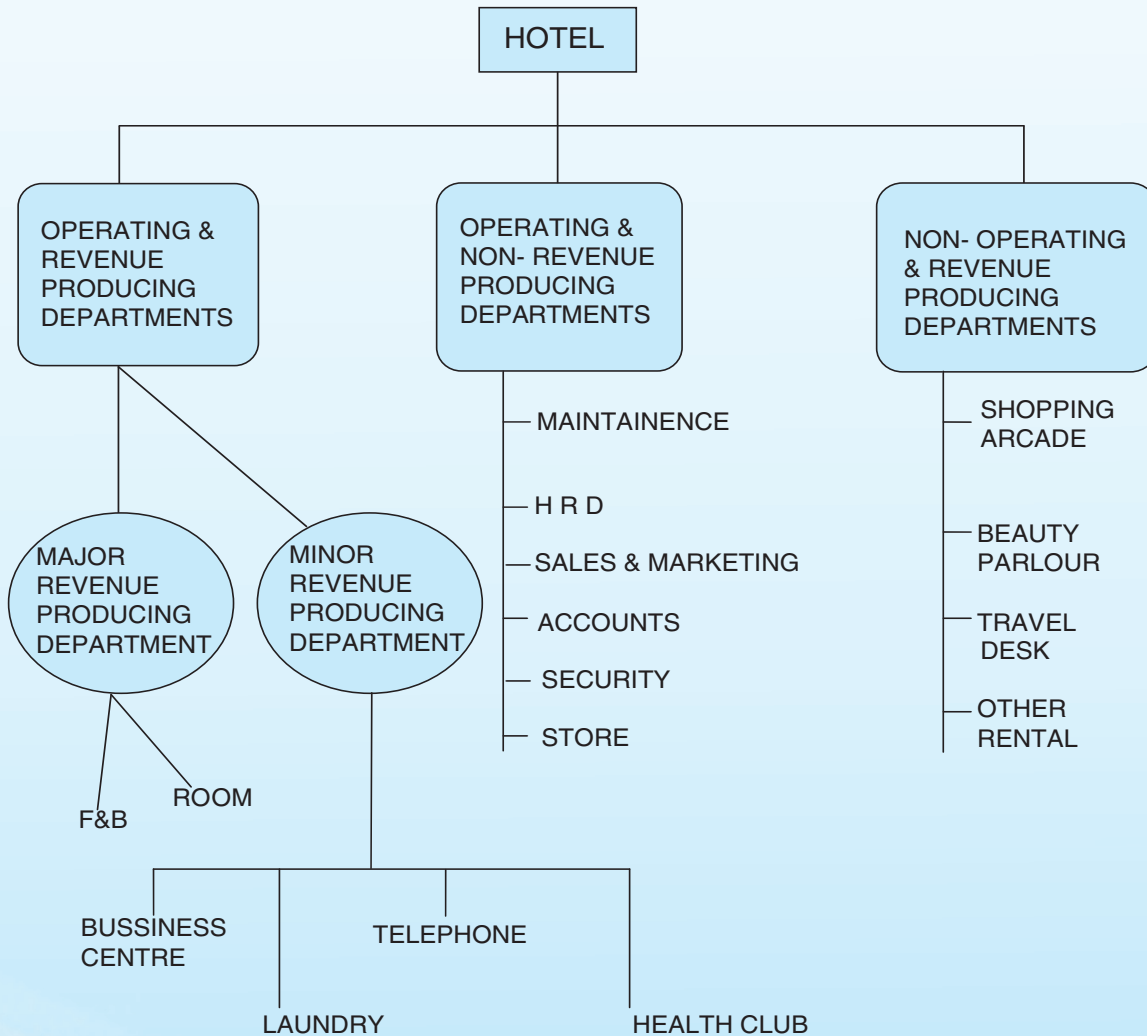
HOTEL

OPERATING & REVENUE PRODUCING DEPARTMENTS

OPERATING & NON- REVENUE PRODUCING DEPARTMENTS

NON- OPERATING & REVENUE PRODUCING DEPARTMENTS

MAINTAINENCE

H R D

SALES & MARKETING

ACCOUNTS

SECURITY

STORE

SHOPPING ARCADE

BEAUTY PARLOUR

TRAVEL DESK

OTHER RENTAL

MAJOR REVENUE PRODUCING DEPARTMENT

MINOR REVENUE PRODUCING DEPARTMENT

F&B

ROOM

BUSSINESS CENTRE

TELEPHONE

LAUNDRY

HEALTH CLUB